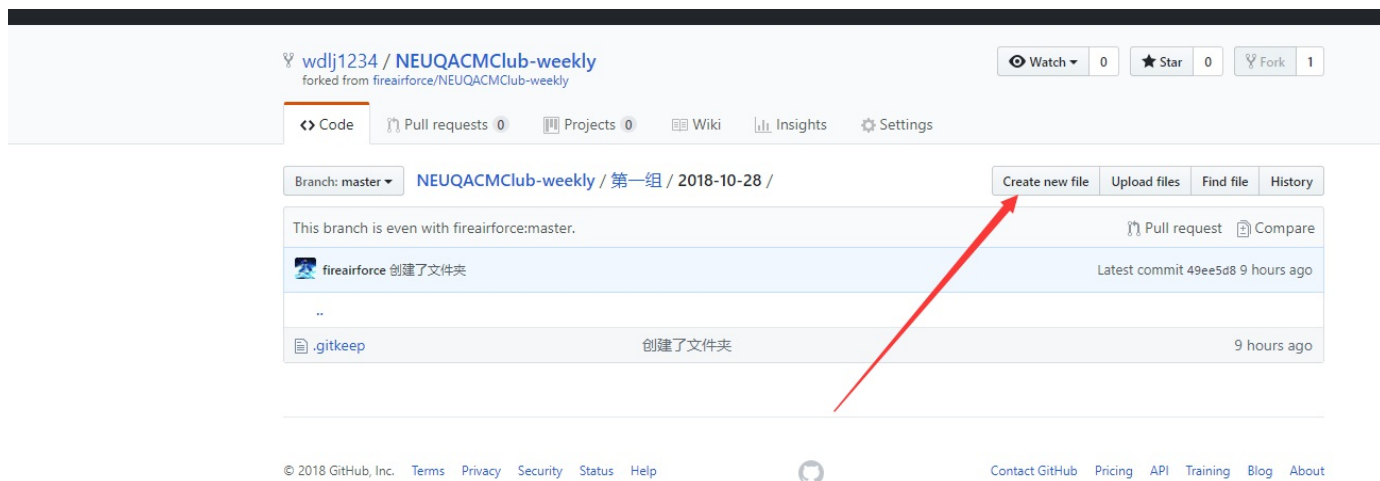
wdlj1234 / NEUQACMClub-weekly
forked from fireairforce/NEUQACMClub-weekly

Watch 0 Star 0 Fork 1

<> Code Pull requests 0 Projects 0 Wiki Insights Settings

Branch: master NEUQACMClub-weekly / 第一组 / 2018-10-28 /

Create new file Upload files Find file History

This branch is even with fireairforce:master.

Pull request Compare

fireairforce 创建了文件夹

Latest commit 49ee5d8 9 hours ago

..

.gitkeep 创建了文件夹 9 hours ago

© 2018 GitHub, Inc. Terms Privacy Security Status Help

Contact GitHub Pricing API Training Blog About